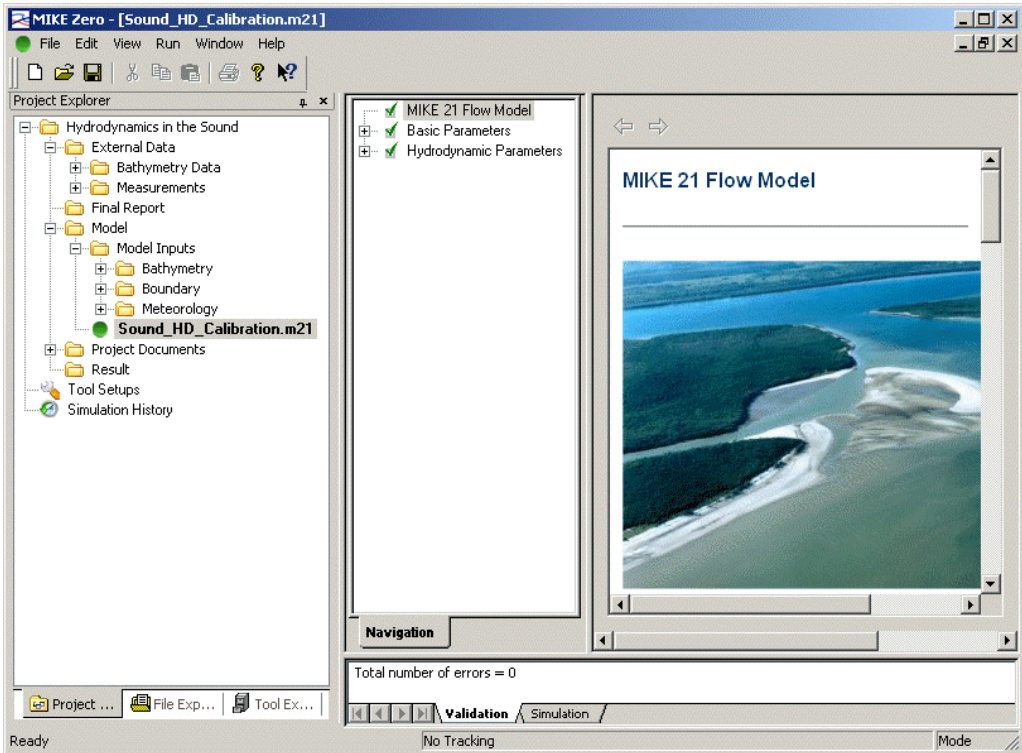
MIKE Zero - [Sound_HD_Calibration.m21]

File Edit View Run Window Help

Project Explorer

Hydrodynamics in the Sound
External Data
Bathymetry Data
Measurements
Final Report
Model
Model Inputs
Bathymetry
Boundary
Meteorology
Sound_HD_Calibration.m21
Project Documents
Result
Tool Setups
Simulation History

Project ... File Exp... Tool Ex...

MIKE 21 Flow Model
Basic Parameters
Hydrodynamic Parameters

Navigation

MIKE 21 Flow Model

Total number of errors = 0

Validation Simulation

Ready No Tracking Mode